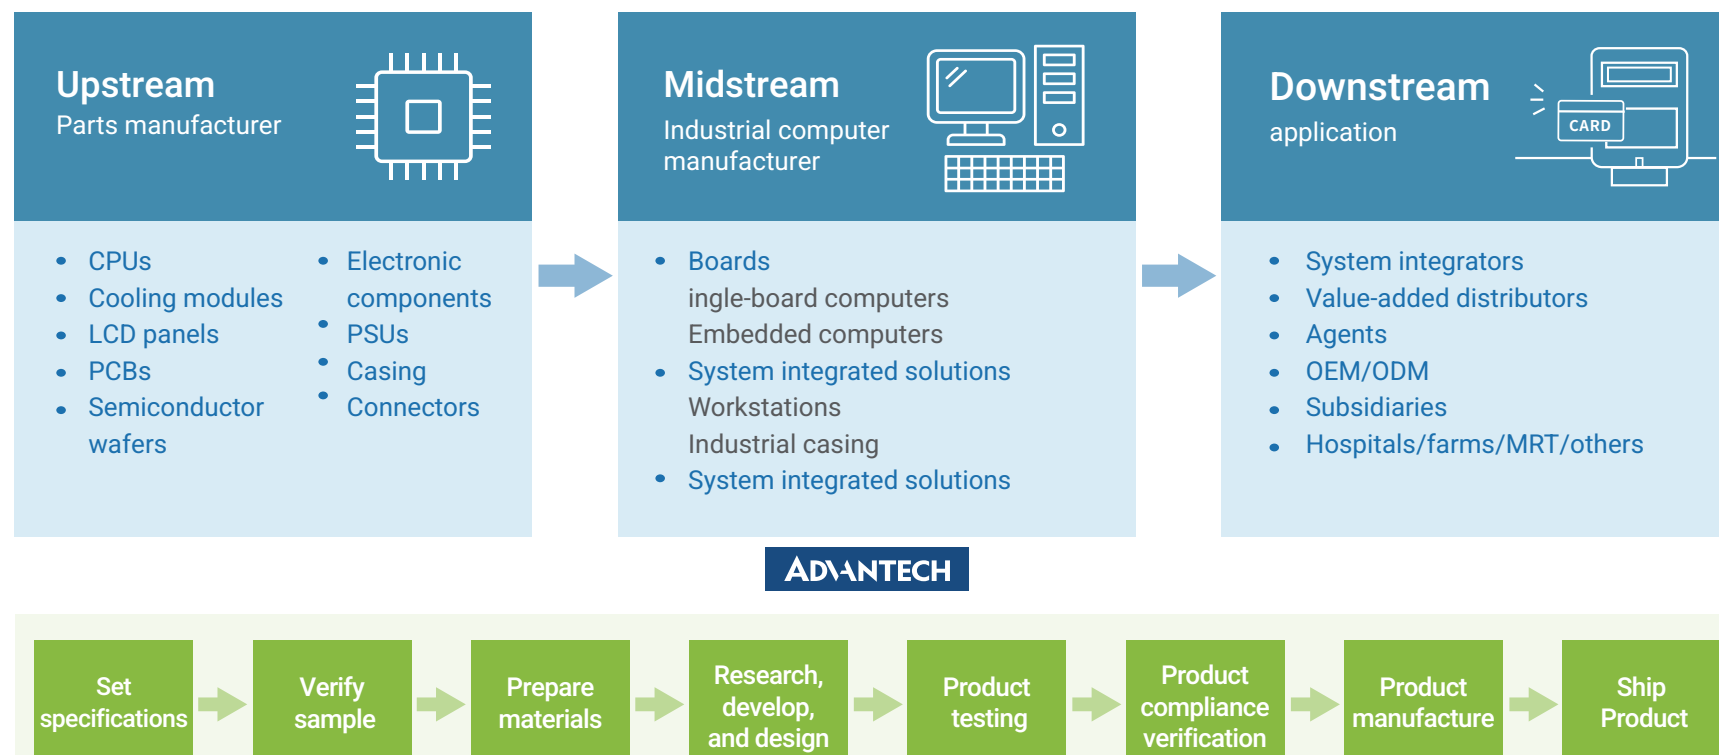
Upstream
Parts manufacturer

- CPUs
- Cooling modules
- LCD panels
- PCBs
- Semiconductor wafers

- Electronic components
- PSUs
- Casing
- Connectors

Midstream
Industrial computer manufacturer

- Boards
ingle-board computers
Embedded computers
- System integrated solutions
Workstations
Industrial casing
- System integrated solutions

Downstream
application

CARD

- System integrators
- Value-added distributors
- Agents
- OEM/ODM
- Subsidiaries
- Hospitals/farms/MRT/others

ADVANTECH

Set specifications

Verify sample

Prepare materials

Research, develop, and design

Product testing

Product compliance verification

Product manufacture

Ship Product